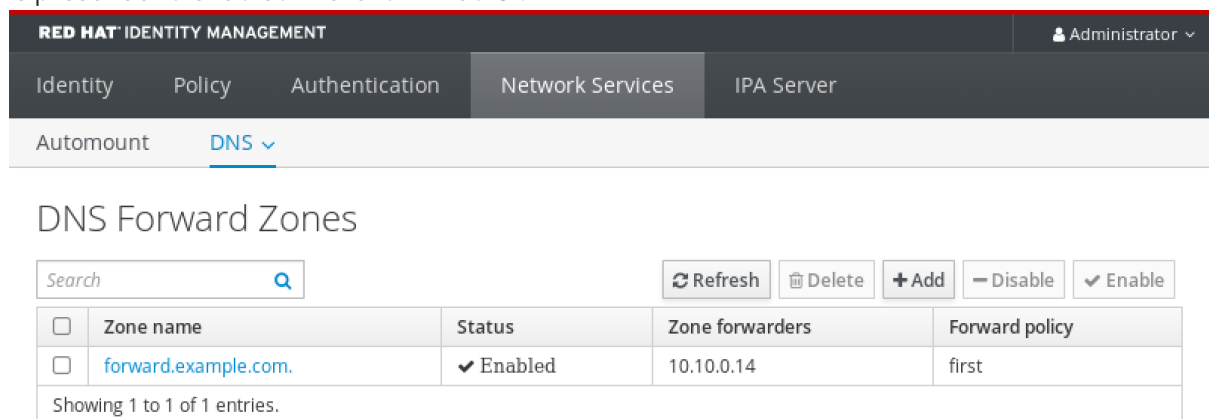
RED HAT IDENTITY MANAGEMENT

Administrator

Identity Policy Authentication Network Services IPA Server

Automount DNS

DNS Forward Zones

Search

Refresh Delete +Add −Disable ✔ Enable

| ☐ | Zone name | Status | Zone forwarders | Forward policy |
|---|---|---|---|---|
| ☐ | forward.example.com. | ✔ Enabled | 10.10.0.14 | first |

Showing 1 to 1 of 1 entries.